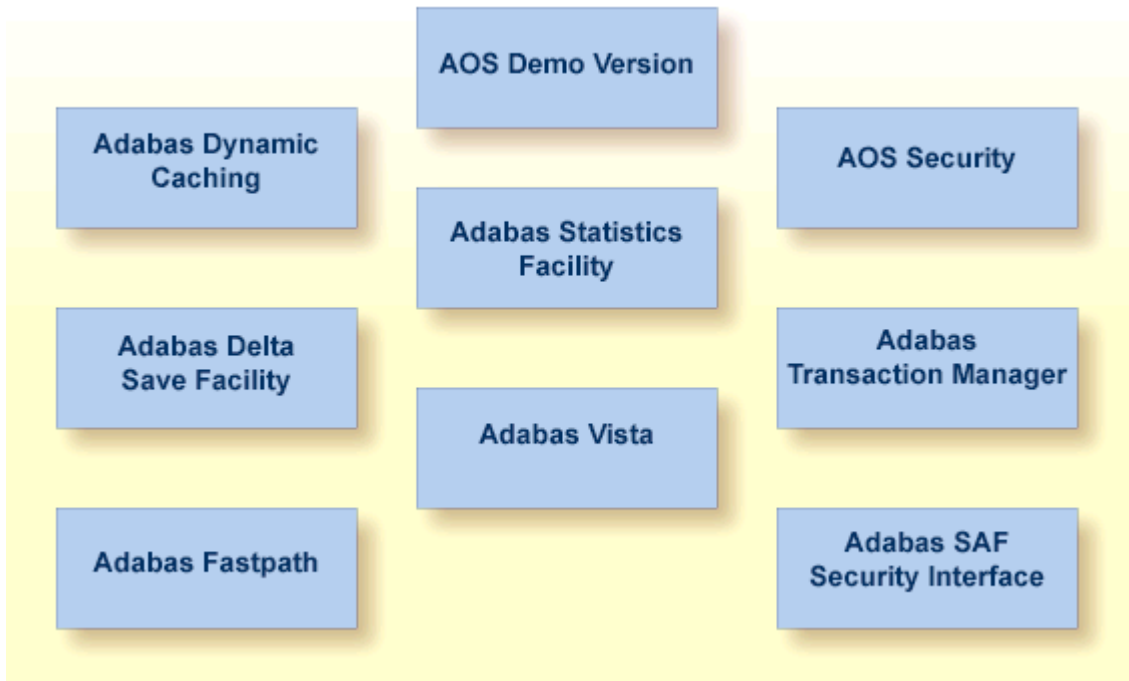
AOS Demo Version

Adabas Dynamic Caching

AOS Security

Adabas Statistics Facility

Adabas Delta Save Facility

Adabas Transaction Manager

Adabas Vista

Adabas Fastpath

Adabas SAF Security Interface